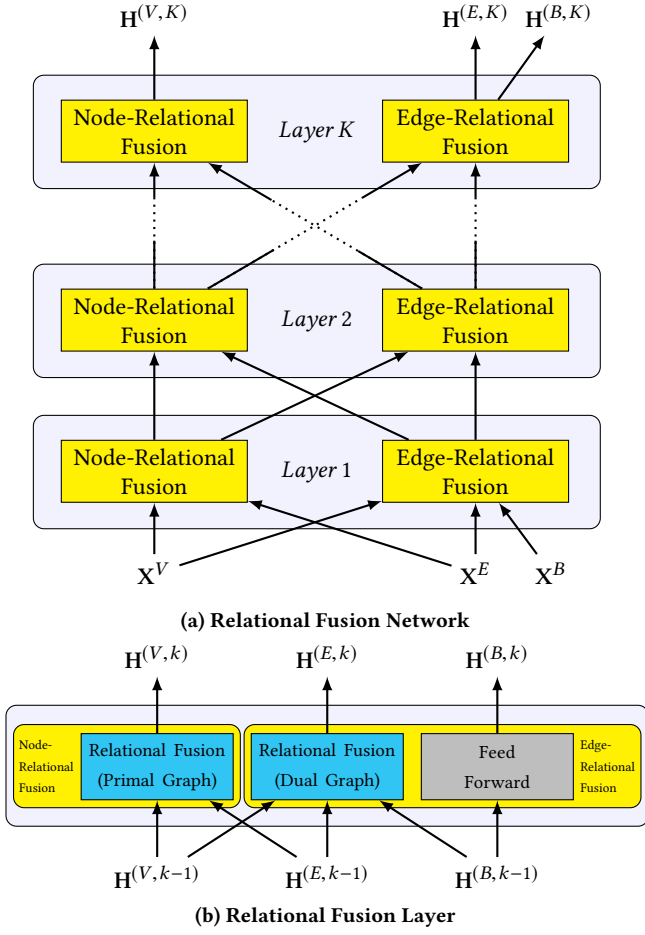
$\mathbf{H}^{(V,K)}$ $\mathbf{H}^{(E,K)}$ $\mathbf{H}^{(B,K)}$

Node-Relational Fusion *Layer K* Edge-Relational Fusion

Node-Relational Fusion *Layer 2* Edge-Relational Fusion

Node-Relational Fusion *Layer 1* Edge-Relational Fusion

$\mathbf{X}^{V}$ $\mathbf{X}^{E}$ $\mathbf{X}^{B}$

**(a) Relational Fusion Network**

$\mathbf{H}^{(V,k)}$ $\mathbf{H}^{(E,k)}$ $\mathbf{H}^{(B,k)}$

Node-Relational Fusion

Relational Fusion (Primal Graph)

Relational Fusion (Dual Graph)

Feed Forward

Edge-Relational Fusion

$\mathbf{H}^{(V,k-1)}$ $\mathbf{H}^{(E,k-1)}$ $\mathbf{H}^{(B,k-1)}$

**(b) Relational Fusion Layer**